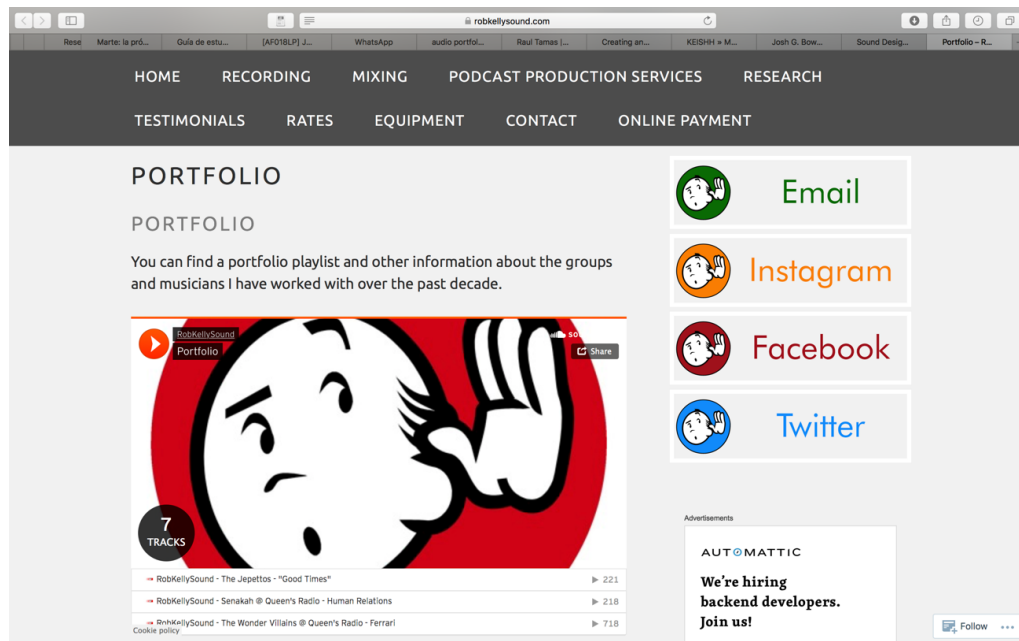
robkellysound.com

Rese | Marte: la pró... | Guía de estu... | [AF018LP] J... | WhatsApp | audio portfol... | Raul Tamas |... | Creating an... | KEISHH » M... | Josh G. Bow... | Sound Desig... | Portfolio – R...

HOME RECORDING MIXING PODCAST PRODUCTION SERVICES RESEARCH
TESTIMONIALS RATES EQUIPMENT CONTACT ONLINE PAYMENT

PORTFOLIO

PORTFOLIO

You can find a portfolio playlist and other information about the groups and musicians I have worked with over the past decade.

RobKellySound
Portfolio
Share

7
TRACKS

RobKellySound - The Jepettos - "Good Times" ▶ 221
RobKellySound - Senakah @ Queen's Radio - Human Relations ▶ 218
RobKellySound - The Wonder Villains @ Queen's Radio - Ferrari ▶ 718

Cookie policy

Email
Instagram
Facebook
Twitter

Advertisements

AUTOMATTIC
We're hiring backend developers. Join us!

Follow